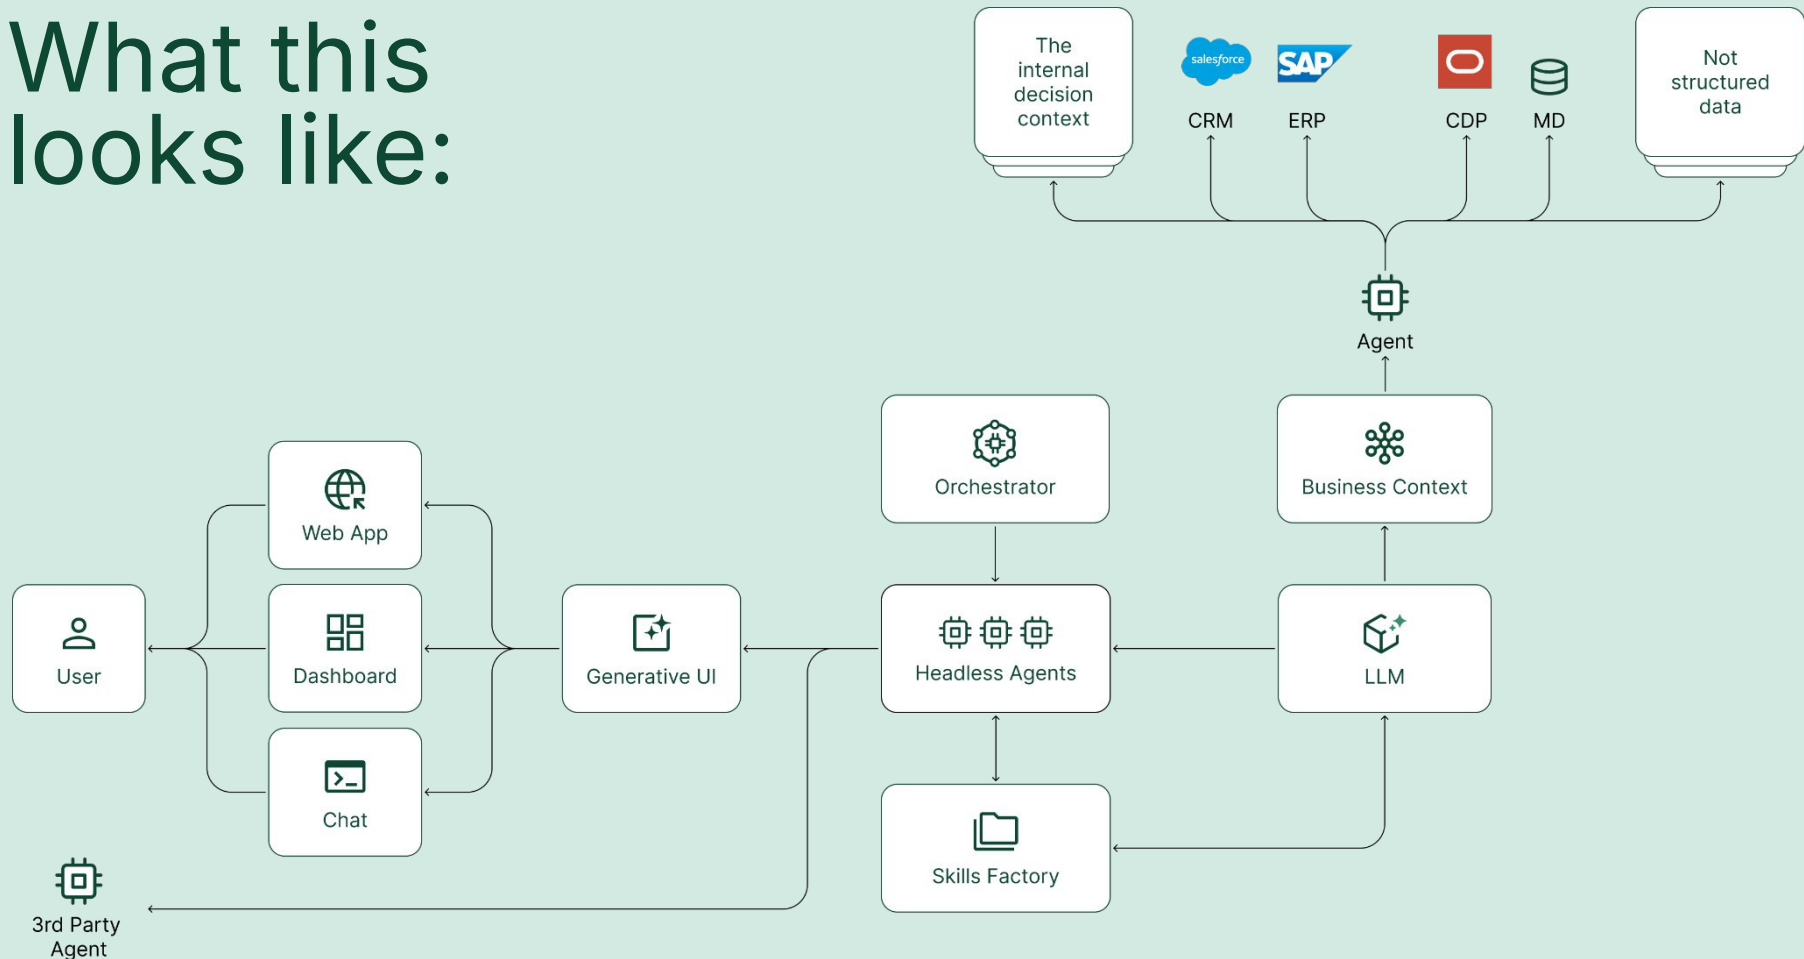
What this looks like:

The internal decision context

salesforce
CRM

SAP
ERP

CDP

MD

Not structured data

Agent

Orchestrator

Business Context

Web App

User

Dashboard

Generative UI

Headless Agents

LLM

Chat

Skills Factory

3rd Party Agent